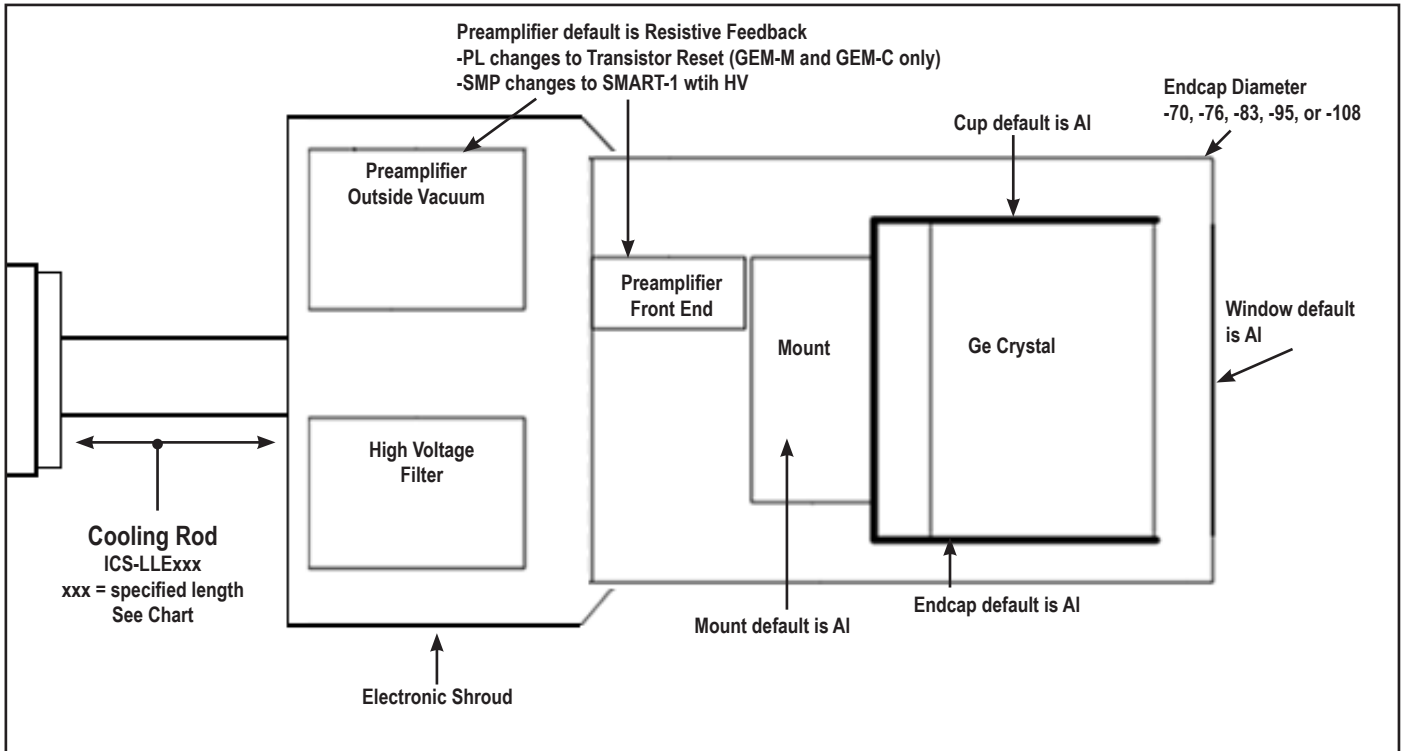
Preamplifier default is Resistive Feedback
-PL changes to Transistor Reset (GEM-M and GEM-C only)
-SMP changes to SMART-1 wtih HV

Endcap Diameter
-70, -76, -83, -95, or -108

Cup default is Al

Preamplifier Outside Vacuum

Preamplifier Front End

Mount

Ge Crystal

Window default is Al

High Voltage Filter

Cooling Rod
ICS-LLExxx
xxx = specified length
See Chart

Mount default is Al

Endcap default is Al

Electronic Shroud